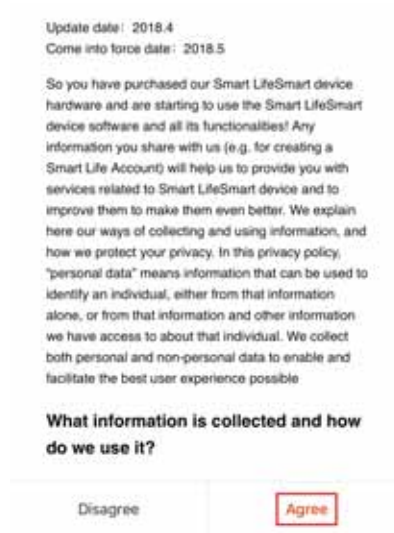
Update date：2018.4
Come into force date：2018.5

So you have purchased our Smart LifeSmart device hardware and are starting to use the Smart LifeSmart device software and all its functionalities! Any information you share with us (e.g. for creating a Smart Life Account) will help us to provide you with services related to Smart LifeSmart device and to improve them to make them even better. We explain here our ways of collecting and using information, and how we protect your privacy. In this privacy policy, "personal data" means information that can be used to identify an individual, either from that information alone, or from that information and other information we have access to about that individual. We collect both personal and non-personal data to enable and facilitate the best user experience possible

What information is collected and how do we use it?

Disagree

Agree